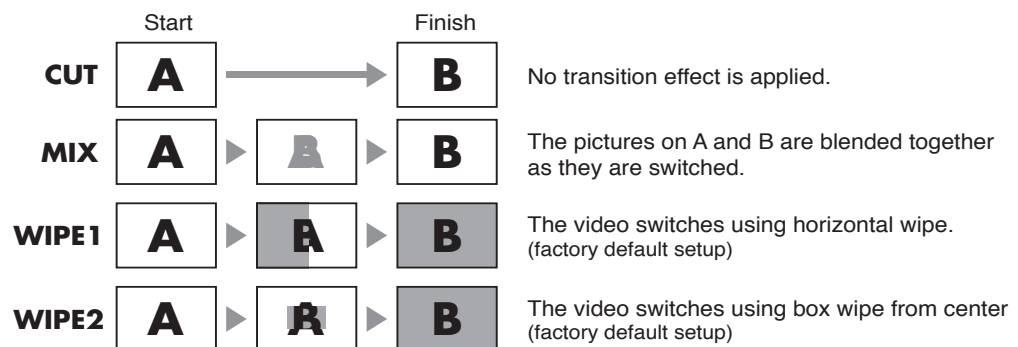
Start

Finish

CUT A B No transition effect is applied.

MIX A B The pictures on A and B are blended together as they are switched.

WIPE1 A B The video switches using horizontal wipe. (factory default setup)

WIPE2 A B The video switches using box wipe from center (factory default setup)